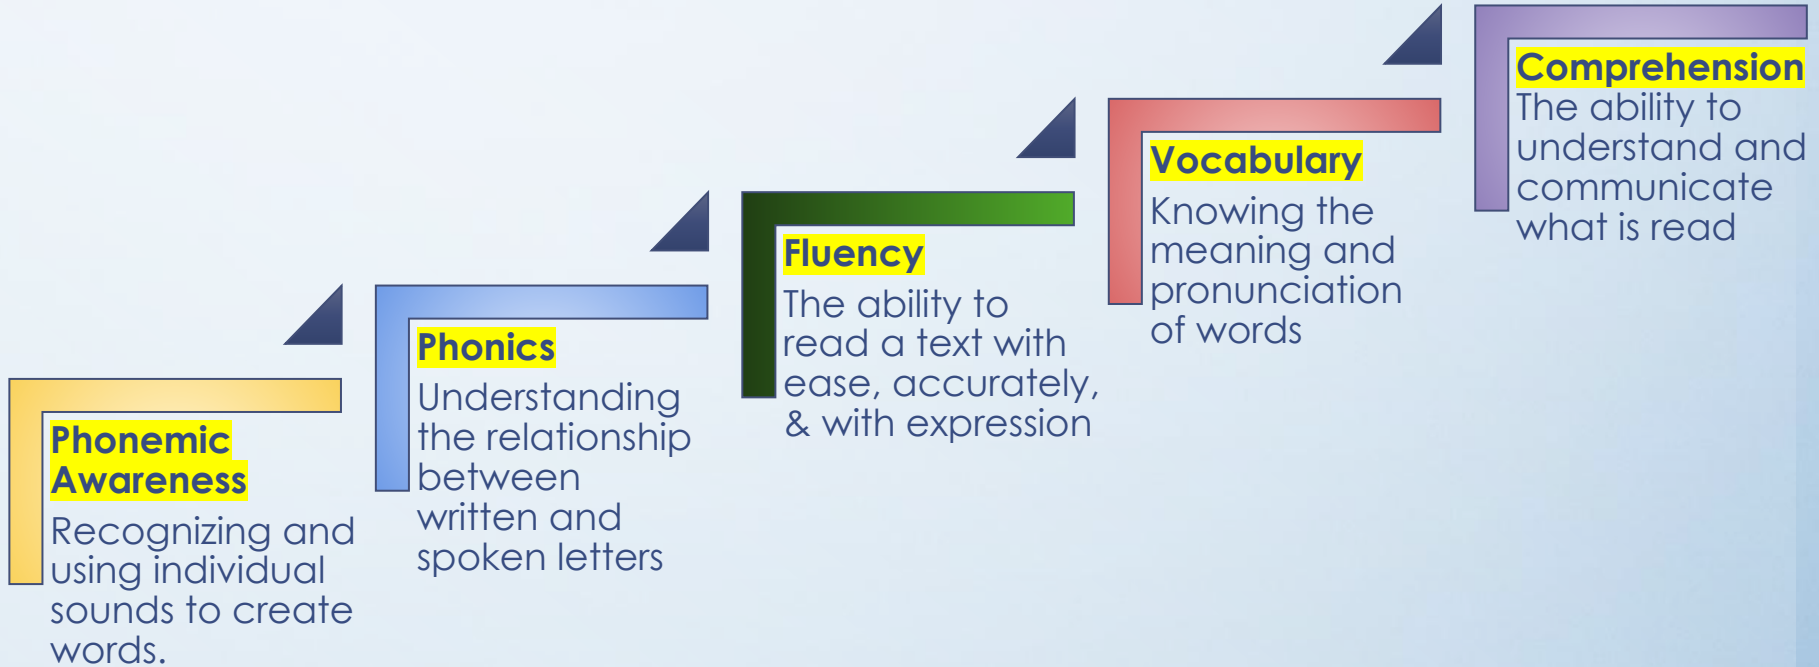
Phonemic Awareness
Recognizing and using individual sounds to create words.

Phonics
Understanding the relationship between written and spoken letters

Fluency
The ability to read a text with ease, accurately, & with expression

Vocabulary
Knowing the meaning and pronunciation of words

Comprehension
The ability to understand and communicate what is read